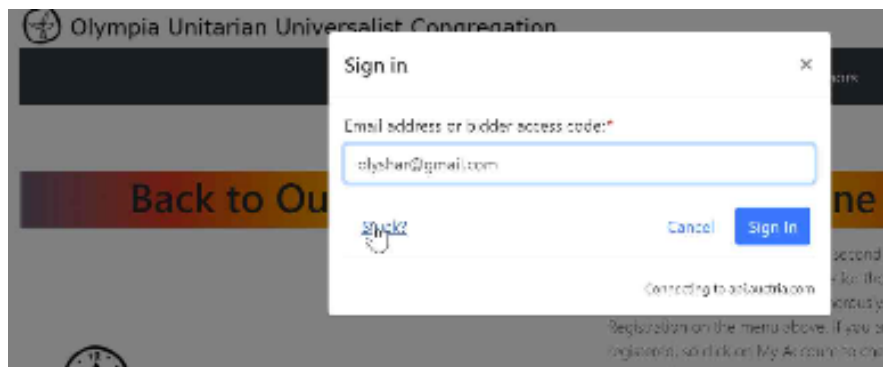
Olympia Unitarian Universalist Congregation

Sign in

×

Email address or bidder access code:*

olyshar@gmail.com

Stuck?

Cancel

Sign In

Connecting to ackauctria.com

Back to Ou

ne

Registration on the menu above. If you

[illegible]